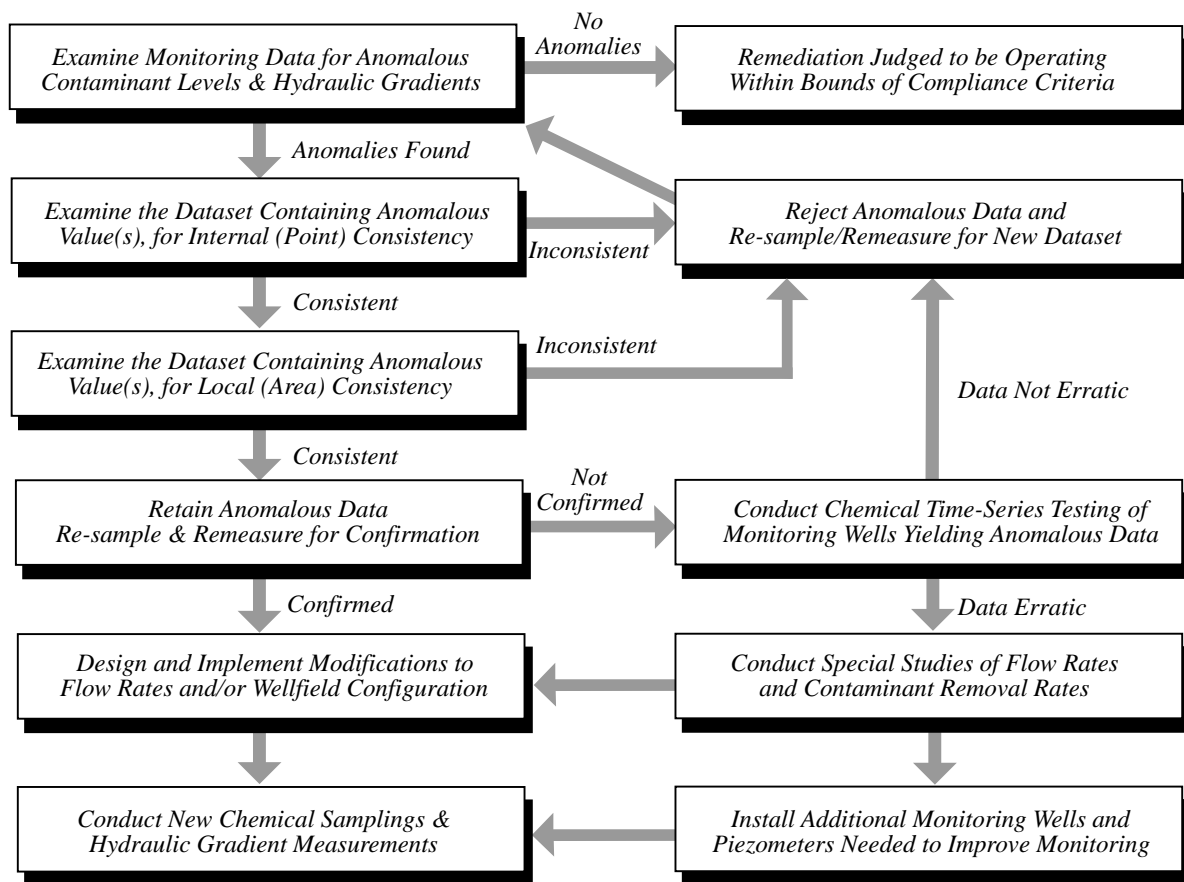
Examine Monitoring Data for Anomalous Contaminant Levels & Hydraulic Gradients

No Anomalies

Remediation Judged to be Operating Within Bounds of Compliance Criteria

Anomalies Found

Examine the Dataset Containing Anomalous Value(s), for Internal (Point) Consistency

Inconsistent

Reject Anomalous Data and Re-sample/Remeasure for New Dataset

Consistent

Examine the Dataset Containing Anomalous Value(s), for Local (Area) Consistency

Inconsistent

Data Not Erratic

Consistent

Retain Anomalous Data Re-sample & Remeasure for Confirmation

Not Confirmed

Conduct Chemical Time-Series Testing of Monitoring Wells Yielding Anomalous Data

Confirmed

Data Erratic

Design and Implement Modifications to Flow Rates and/or Wellfield Configuration

Conduct Special Studies of Flow Rates and Contaminant Removal Rates

Conduct New Chemical Samplings & Hydraulic Gradient Measurements

Install Additional Monitoring Wells and Piezometers Needed to Improve Monitoring